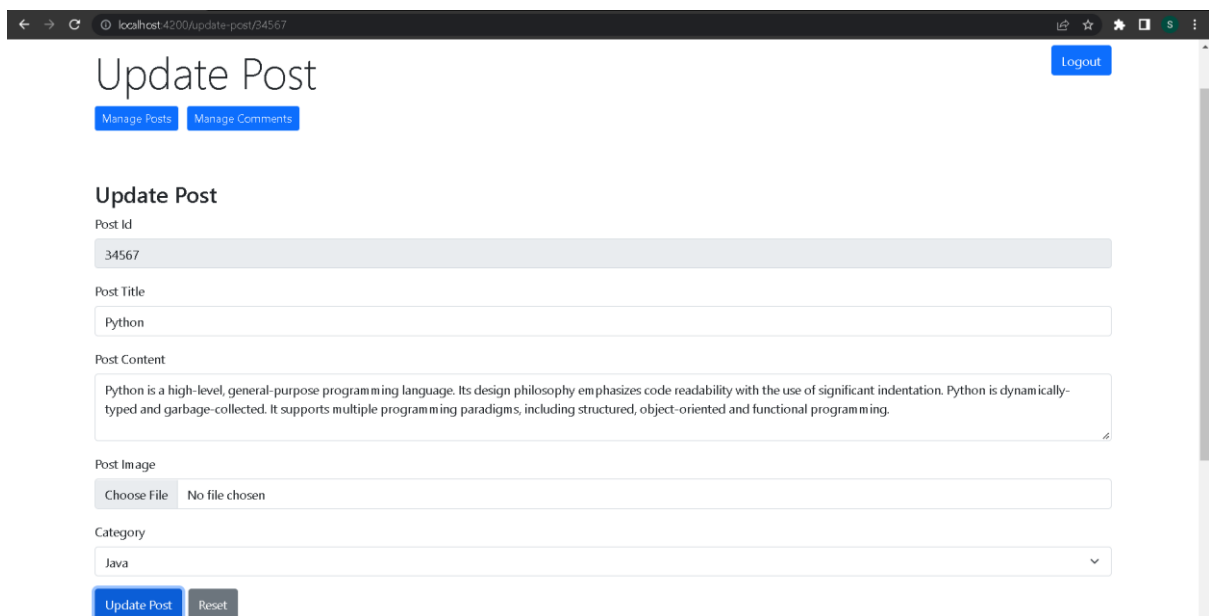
localhost:4200/update-post/34567

S

Update Post

Logout

Manage Posts Manage Comments

Update Post

Post Id

34567

Post Title

Python

Post Content

Python is a high-level, general-purpose programming language. Its design philosophy emphasizes code readability with the use of significant indentation. Python is dynamically-typed and garbage-collected. It supports multiple programming paradigms, including structured, object-oriented and functional programming.

Post Image

Choose File No file chosen

Category

Java

Update Post Reset